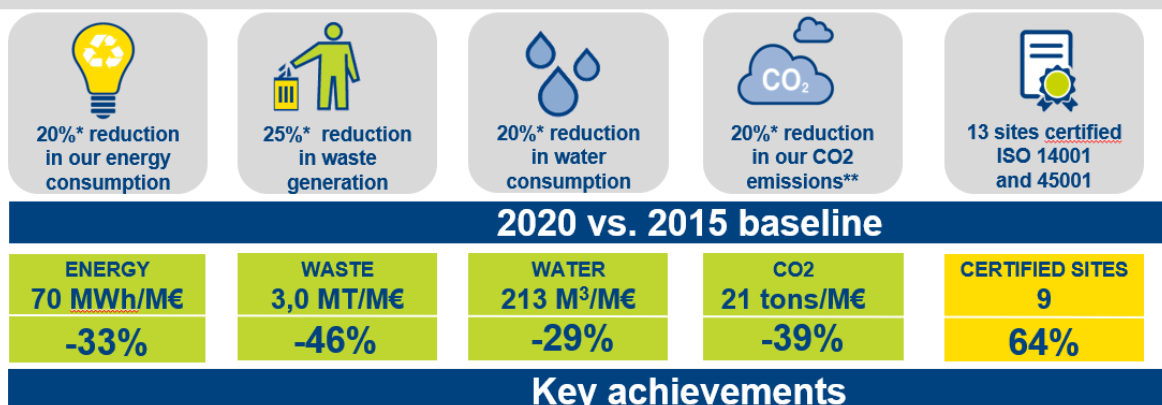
20%* reduction in our energy consumption

25%* reduction in waste generation

20%* reduction in water consumption

$CO_2$

20%* reduction in our CO2 emissions**

13 sites certified ISO 14001 and 45001

2020 vs. 2015 baseline

| ENERGY 70 MWh/M€ | WASTE 3,0 MT/M€ | WATER 213 $M^3$/M€ | CO2 21 tons/M€ | CERTIFIED SITES 9 |
|---|---|---|---|---|
| -33% | -46% | -29% | -39% | 64% |

Key achievements